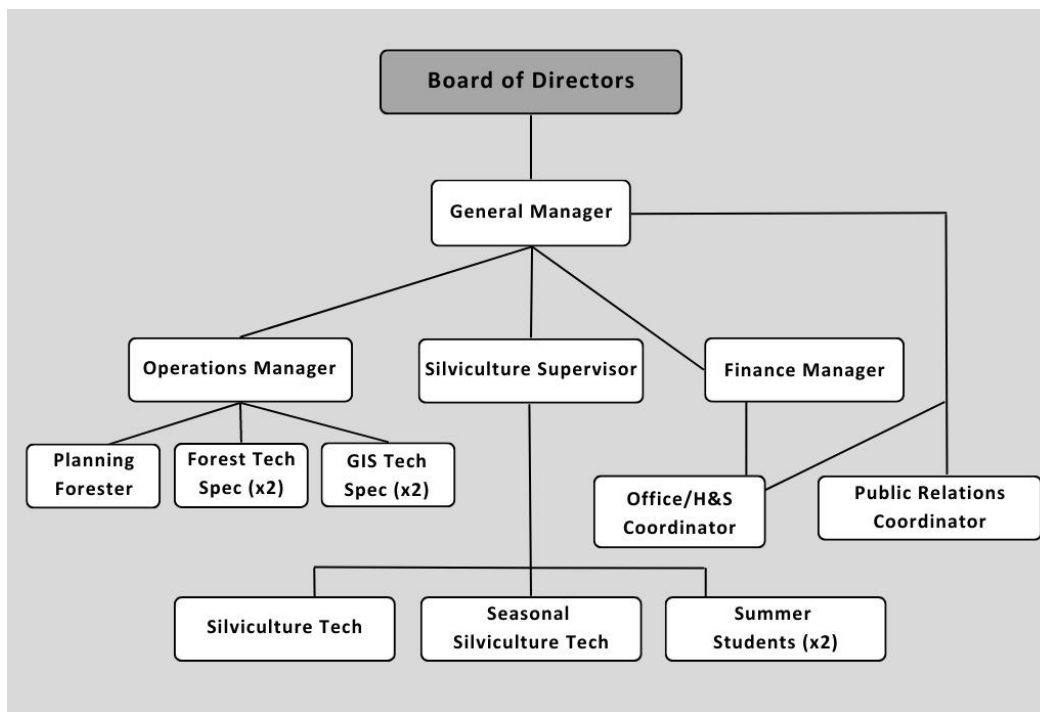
Board of Directors

General Manager

Operations Manager

Silviculture Supervisor

Finance Manager

Planning Forester

Forest Tech Spec (x2)

GIS Tech Spec (x2)

Office/H&S Coordinator

Public Relations Coordinator

Silviculture Tech

Seasonal Silviculture Tech

Summer Students (x2)